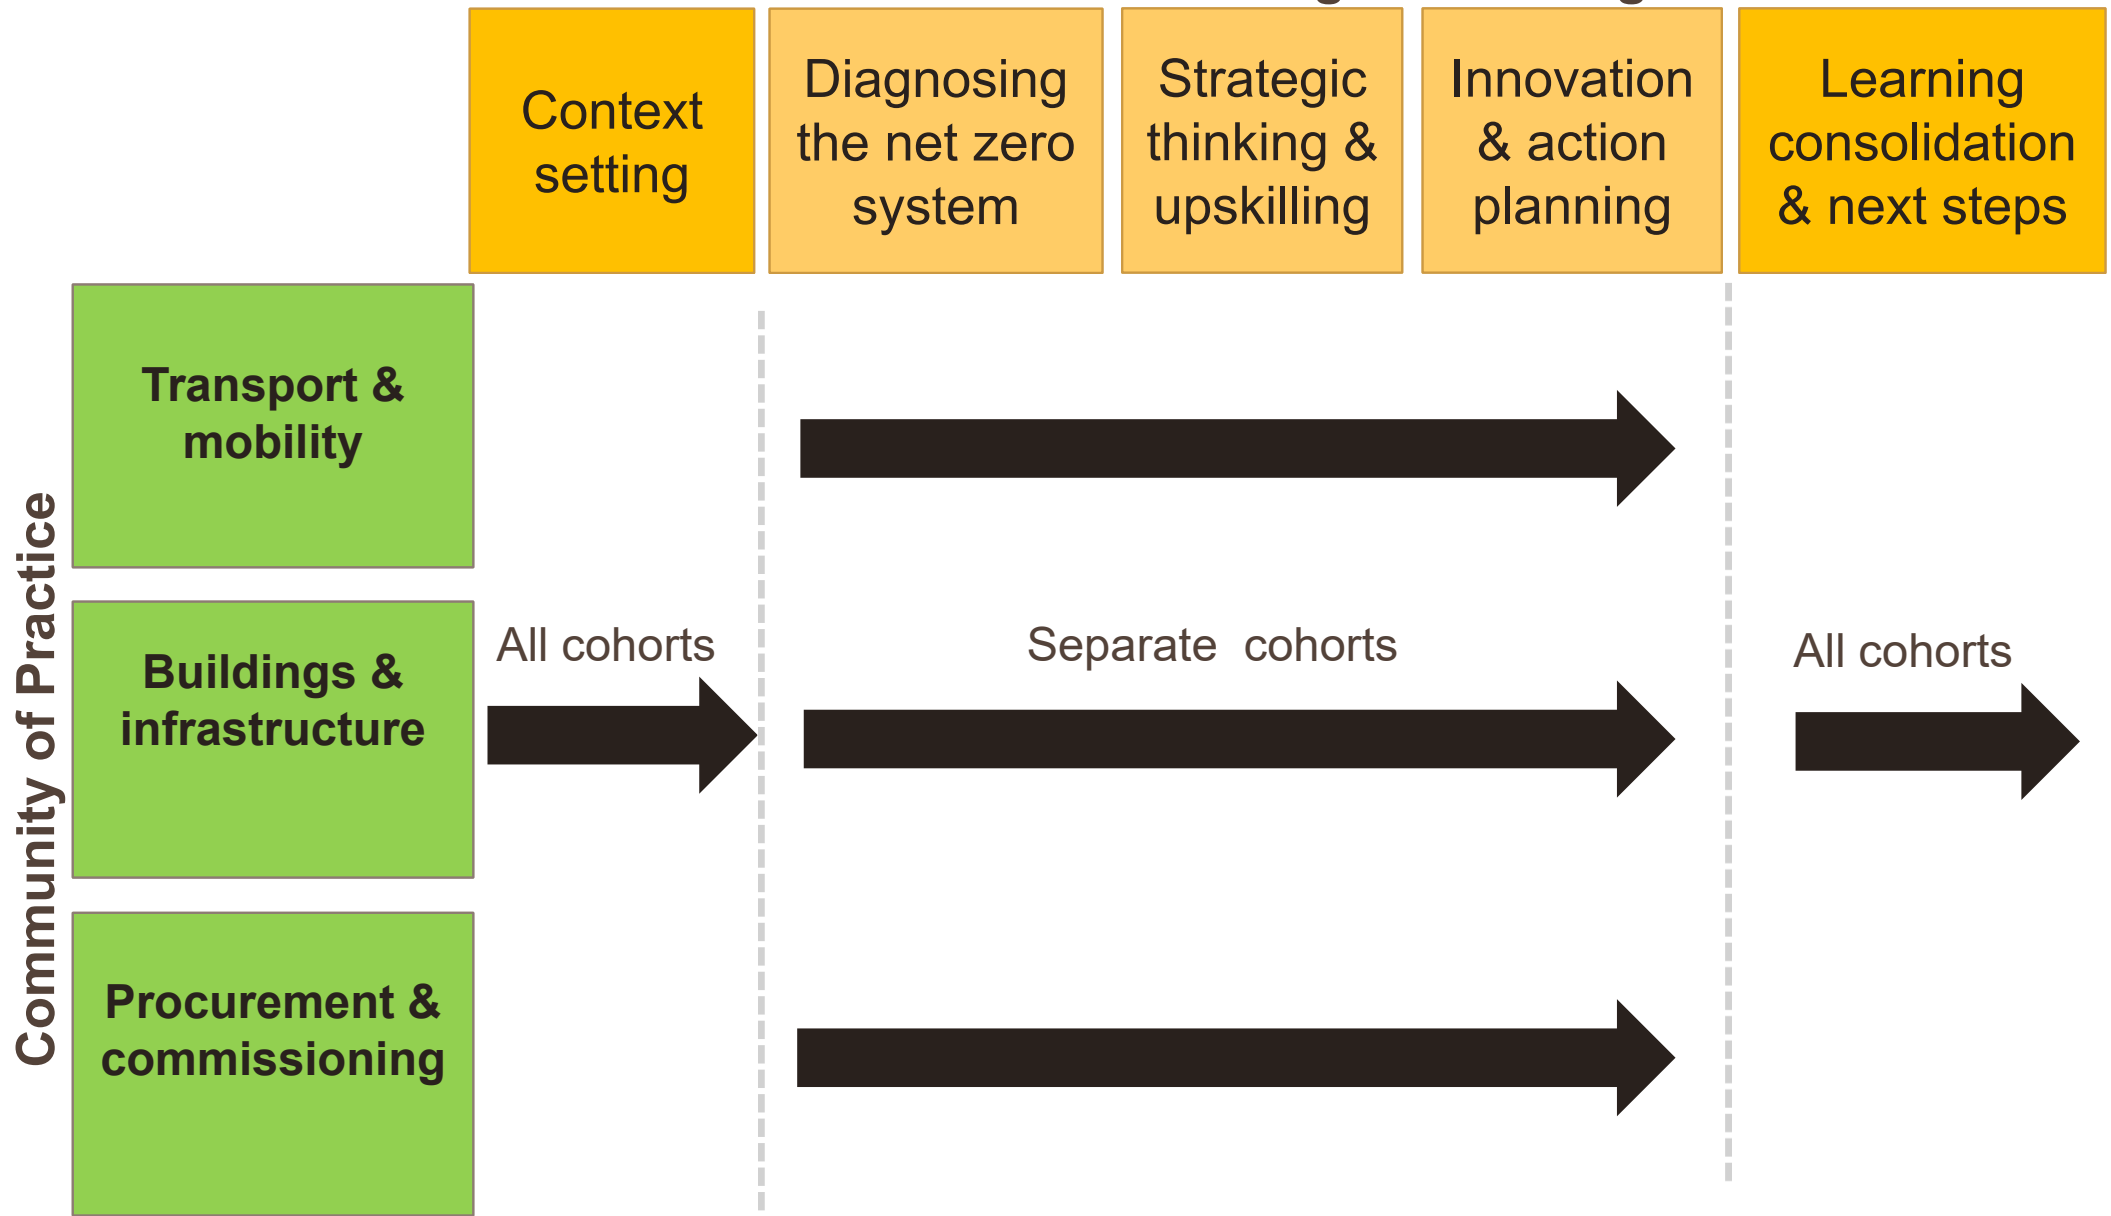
Context setting

Diagnosing the net zero system

Strategic thinking & upskilling

Innovation & action planning

Learning consolidation & next steps

Community of Practice

Transport & mobility

Buildings & infrastructure

Procurement & commissioning

All cohorts

Separate cohorts

All cohorts